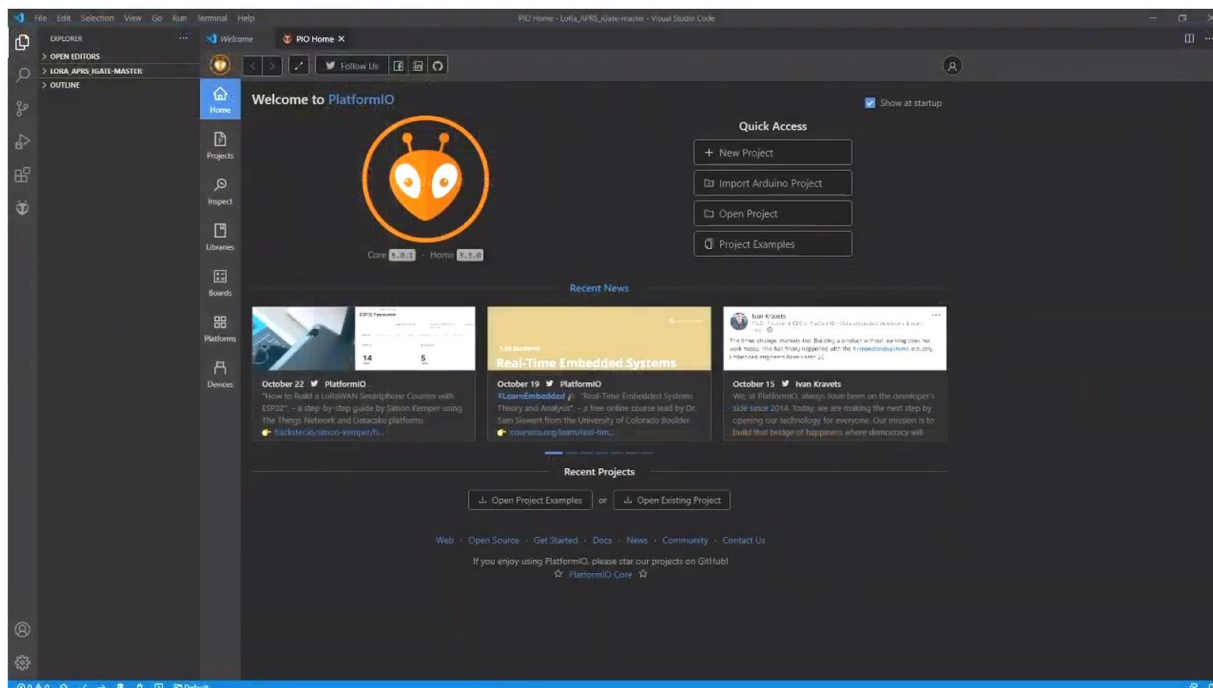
File Edit Selection View Go Run Terminal Help

PIO Home - LoRa_APRS_iGate-master - Visual Studio Code

EXPLORER
> OPEN EDITORS
> LORA_APRS_IGATE-MASTER
> OUTLINE

Welcome
PIO Home ×

Follow Us

Home
Projects
Inspect
Libraries
Boards
Platforms
Devices

Welcome to PlatformIO

Show at startup

Core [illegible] · Home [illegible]

Quick Access

+ New Project
Import Arduino Project
Open Project
Project Examples

Recent News

October 22 PlatformIO
"How to Build a LoRaWAN Smartphone Counter with ESP32" – a step-by-step guide by Simon Kemper using The Things Network and Datacake platforms
hackster.io/simon-kemper/h...

Real-Time Embedded Systems

October 19 PlatformIO
#LearnEmbedded "Real-Time Embedded Systems Theory and Analysis" – a free online course lead by Dr. Sam Siewert from the University of Colorado Boulder
coursera.org/learn/real-tim...

Ivan Kravets

October 15 Ivan Kravets
We, at PlatformIO, always have been on the developer's side since 2014. Today, we are making the next step by opening our technology for everyone. Our mission is to build that bridge of happiness where democracy will

Recent Projects

Open Project Examples or Open Existing Project

Web · Open Source · Get Started · Docs · News · Community · Contact Us

If you enjoy using PlatformIO, please star our projects on GitHub!
PlatformIO Core

Default